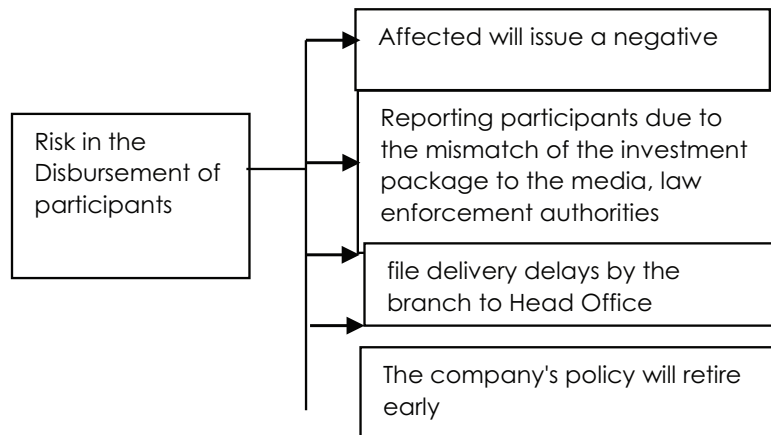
Risk in the Disbursement of participants

Affected will issue a negative

Reporting participants due to the mismatch of the investment package to the media, law enforcement authorities

file delivery delays by the branch to Head Office

The company's policy will retire early